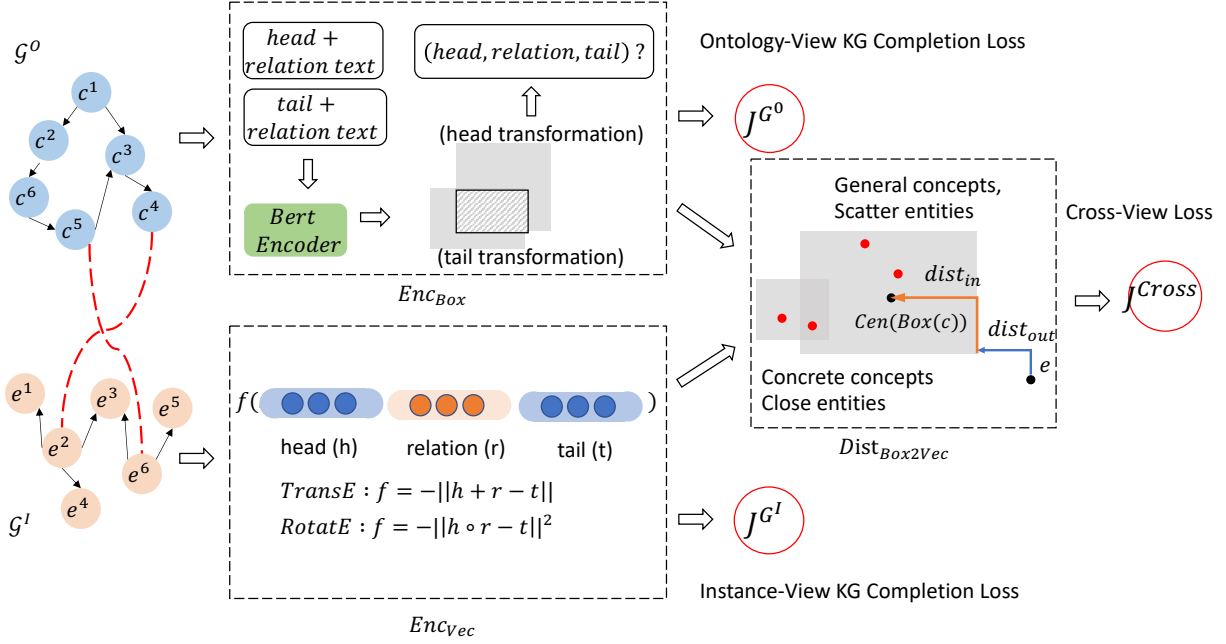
$\mathcal{G}^O$

$c^1$ $c^2$ $c^3$ $c^6$ $c^5$ $c^4$

$head + relation\ text$

$tail + relation\ text$

$Bert\ Encoder$

$(head, relation, tail)$ ?

(head transformation)

(tail transformation)

$Enc_{Box}$

Ontology-View KG Completion Loss

$J^{G^O}$

General concepts, Scatter entities

$dist_{in}$

$Cen(Box(c))$

$dist_{out}$

$e$

Concrete concepts Close entities

$Dist_{Box2Vec}$

Cross-View Loss

$J^{Cross}$

$e^1$ $e^3$ $e^5$ $e^2$ $e^6$ $e^4$

$\mathcal{G}^I$

$f($ $)$

head (h) relation (r) tail (t)

$TransE: f = -||h + r - t||$

$RotatE: f = -||h \circ r - t||^2$

$J^{G^I}$

Instance-View KG Completion Loss

$Enc_{Vec}$